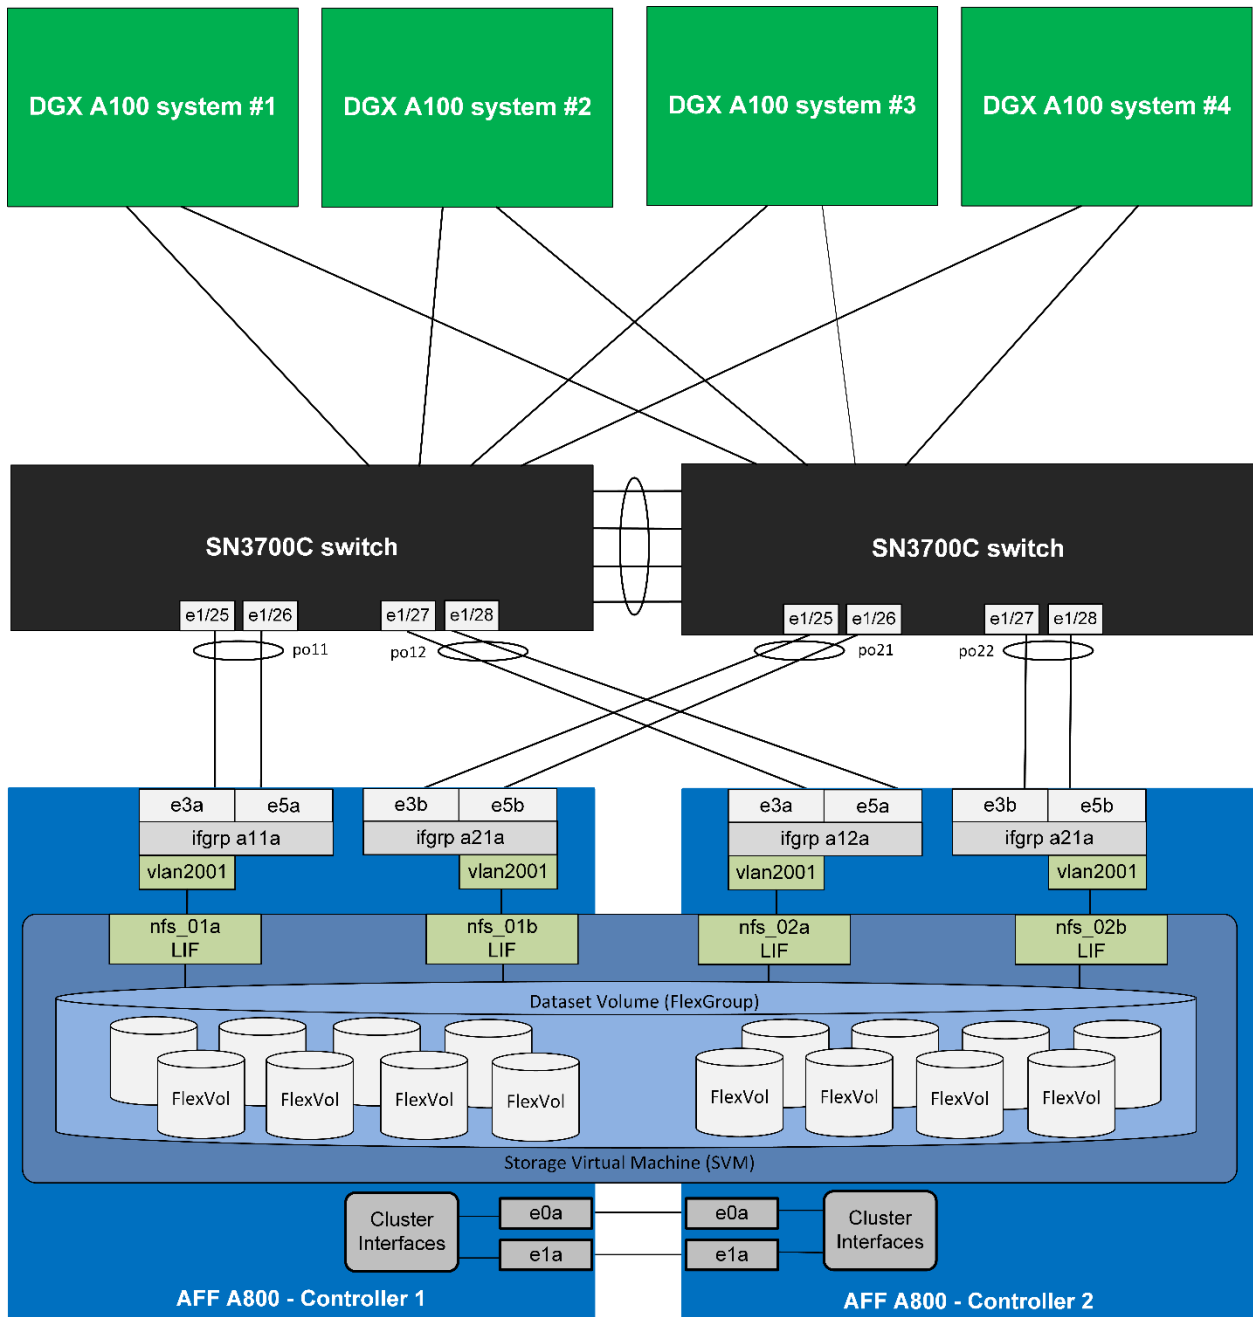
DGX A100 system #1

DGX A100 system #2

DGX A100 system #3

DGX A100 system #4

SN3700C switch

SN3700C switch

e1/25 e1/26 e1/27 e1/28

e1/25 e1/26 e1/27 e1/28

po11 po12 po21 po22

e3a e5a
ifgrp a11a
vlan2001

e3b e5b
ifgrp a21a
vlan2001

e3a e5a
ifgrp a12a
vlan2001

e3b e5b
ifgrp a21a
vlan2001

nfs_01a LIF

nfs_01b LIF

nfs_02a LIF

nfs_02b LIF

Dataset Volume (FlexGroup)

FlexVol FlexVol FlexVol FlexVol FlexVol FlexVol FlexVol FlexVol

Storage Virtual Machine (SVM)

Cluster Interfaces

e0a
e1a

e0a
e1a

Cluster Interfaces

AFF A800 - Controller 1

AFF A800 - Controller 2